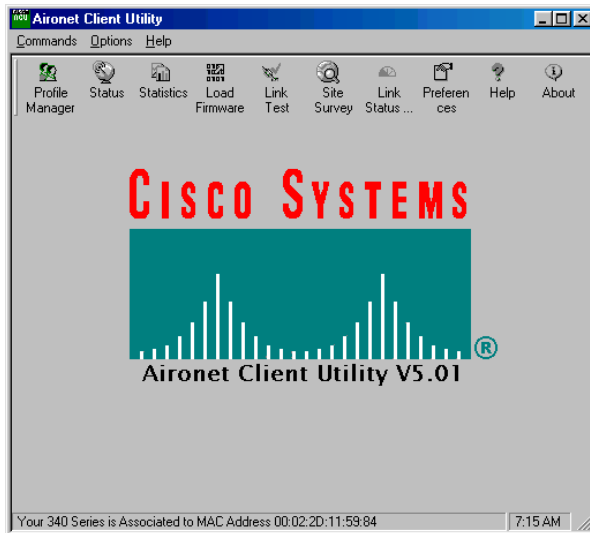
ACU Aironet Client Utility

Commands Options Help

Profile Manager Status Statistics Load Firmware Link Test Site Survey Link Status ... Preferen ces Help About

CISCO SYSTEMS

®

Aironet Client Utility V5.01

Your 340 Series is Associated to MAC Address 00:02:2D:11:59:84 7:15 AM